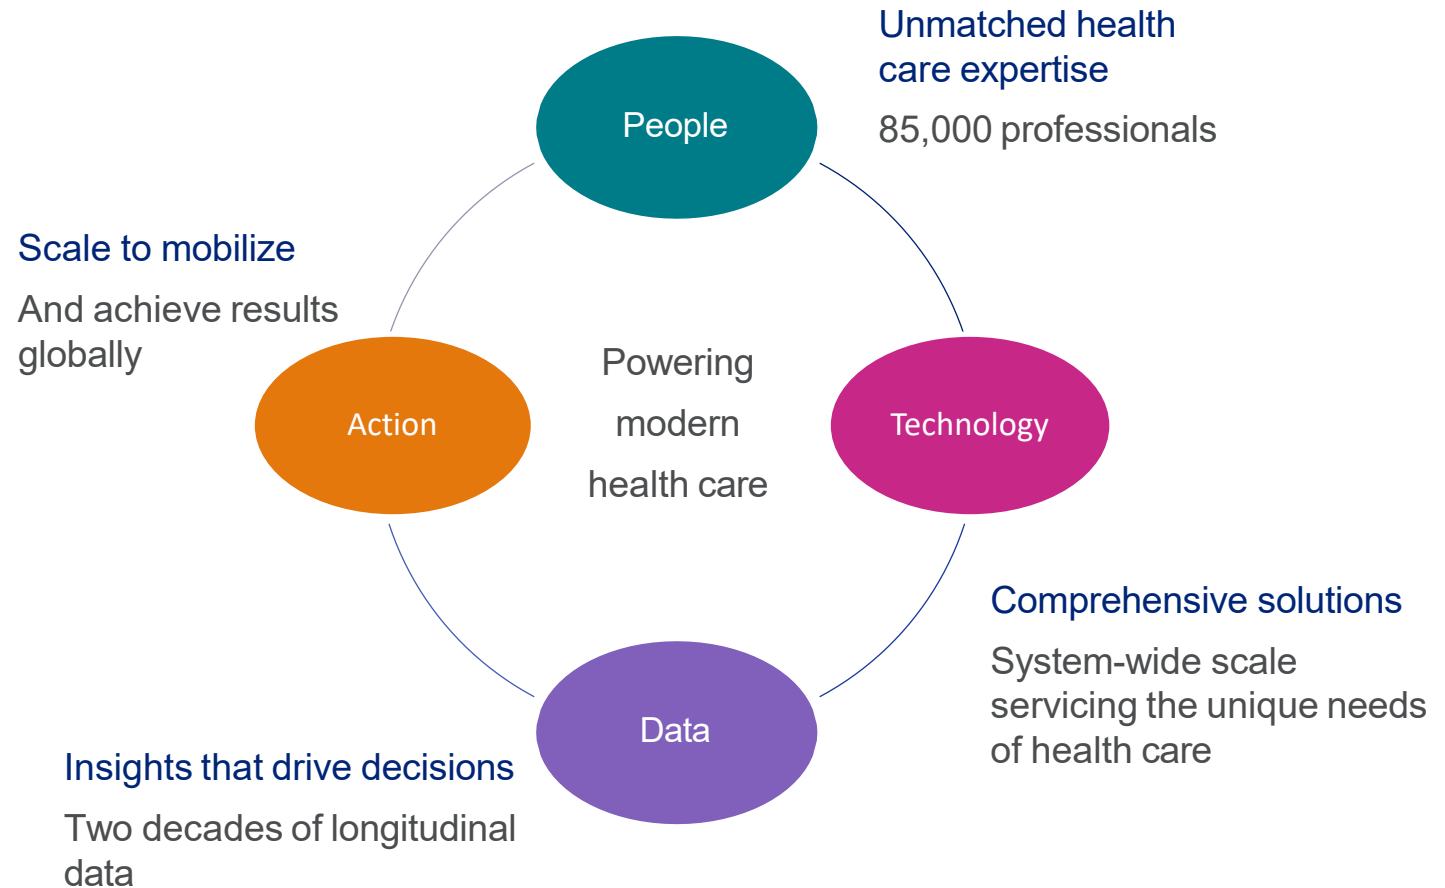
Unmatched health care expertise

85,000 professionals

People

Scale to mobilize

And achieve results globally

Action

Powering modern health care

Technology

Comprehensive solutions

System-wide scale servicing the unique needs of health care

Data

Insights that drive decisions

Two decades of longitudinal data